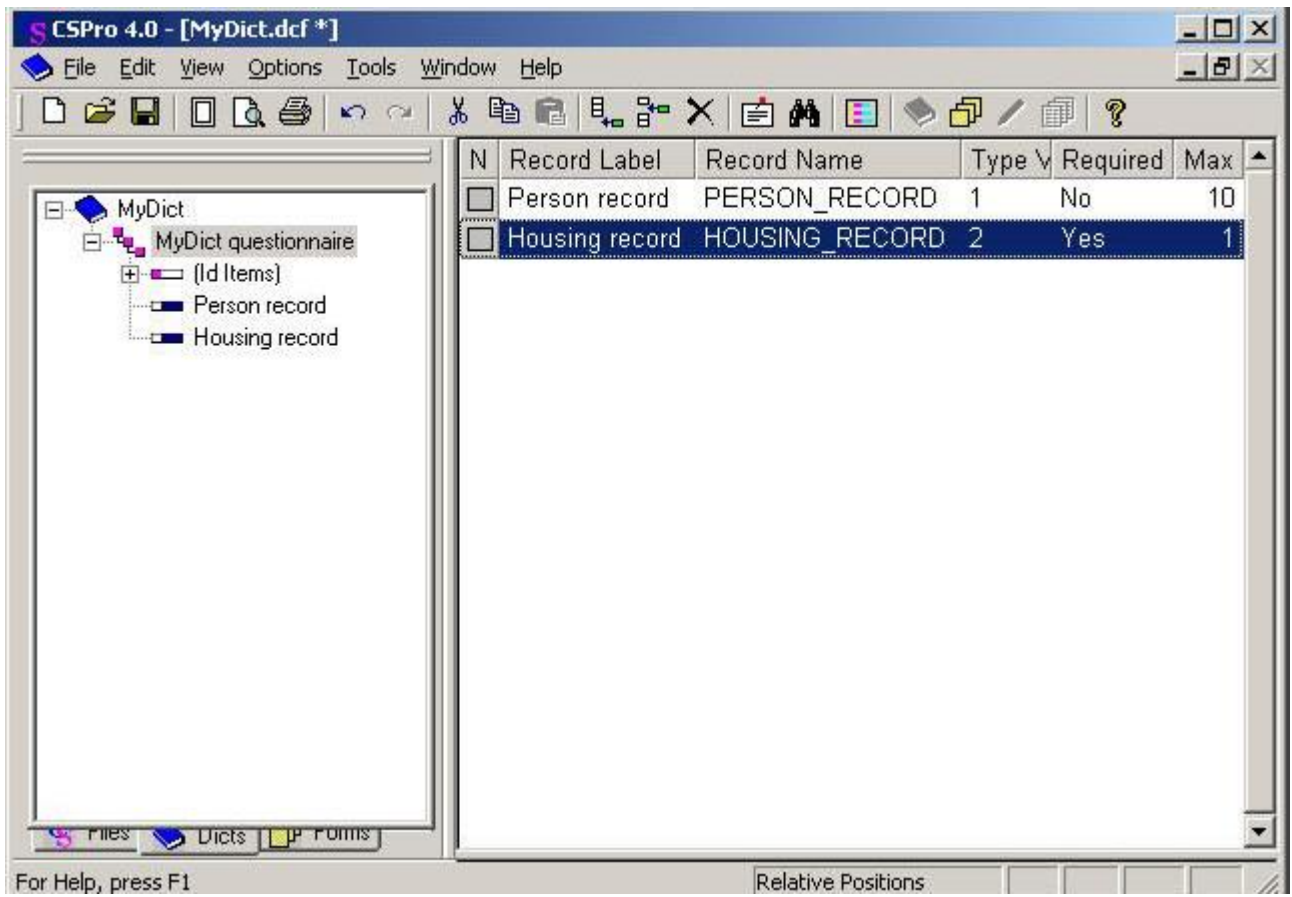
CSPro 4.0 - [MyDict.dcf *]

File Edit View Options Tools Window Help

MyDict
MyDict questionnaire
(Id Items)
Person record
Housing record

| N | Record Label | Record Name | Type V | Required | Max |
|---|---|---|---|---|---|
| | Person record | PERSON_RECORD | 1 | No | 10 |
| | Housing record | HOUSING_RECORD | 2 | Yes | 1 |

Files Dicts Forms

For Help, press F1

Relative Positions